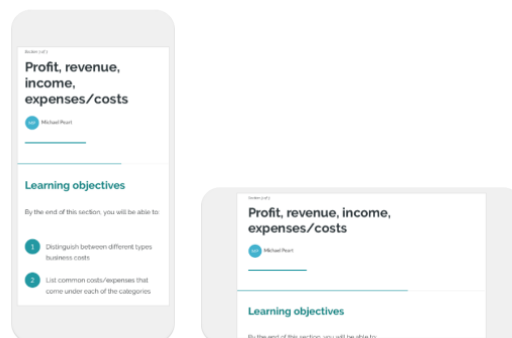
Section 1 of 5

Profit, revenue, income, expenses/costs

MP Michael Peart

Learning objectives

By the end of this section, you will be able to:

1 Distinguish between different types business costs

2 List common costs/expenses that come under each of the categories

Section 1 of 5

Profit, revenue, income, expenses/costs

MP Michael Peart

Learning objectives

By the end of this section, you will be able to: